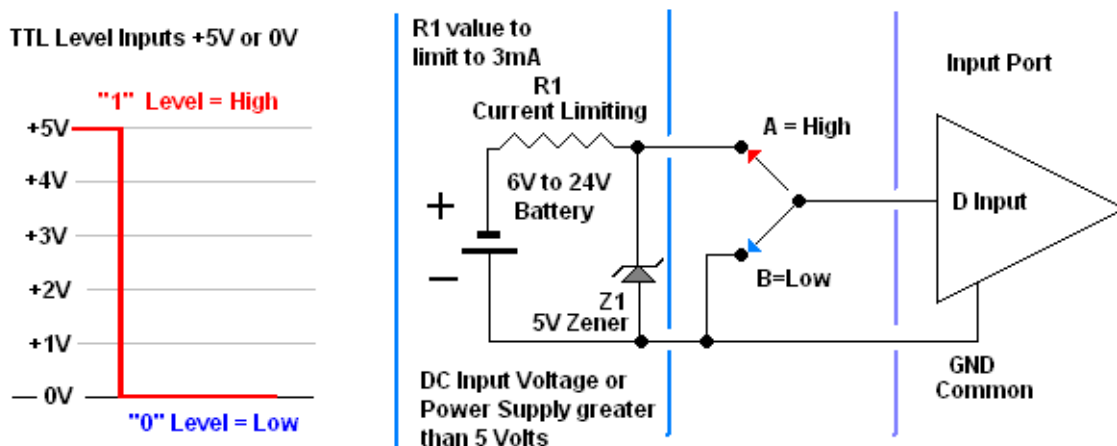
TTL Level Inputs +5V or 0V

"1" Level = High

+5V
+4V
+3V
+2V
+1V
— 0V

"0" Level = Low

R1 value to limit to 3mA

R1
Current Limiting

6V to 24V
Battery

+
−

Z1
5V Zener

DC Input Voltage or Power Supply greater than 5 Volts

A = High

B=Low

Input Port

D Input

GND
Common